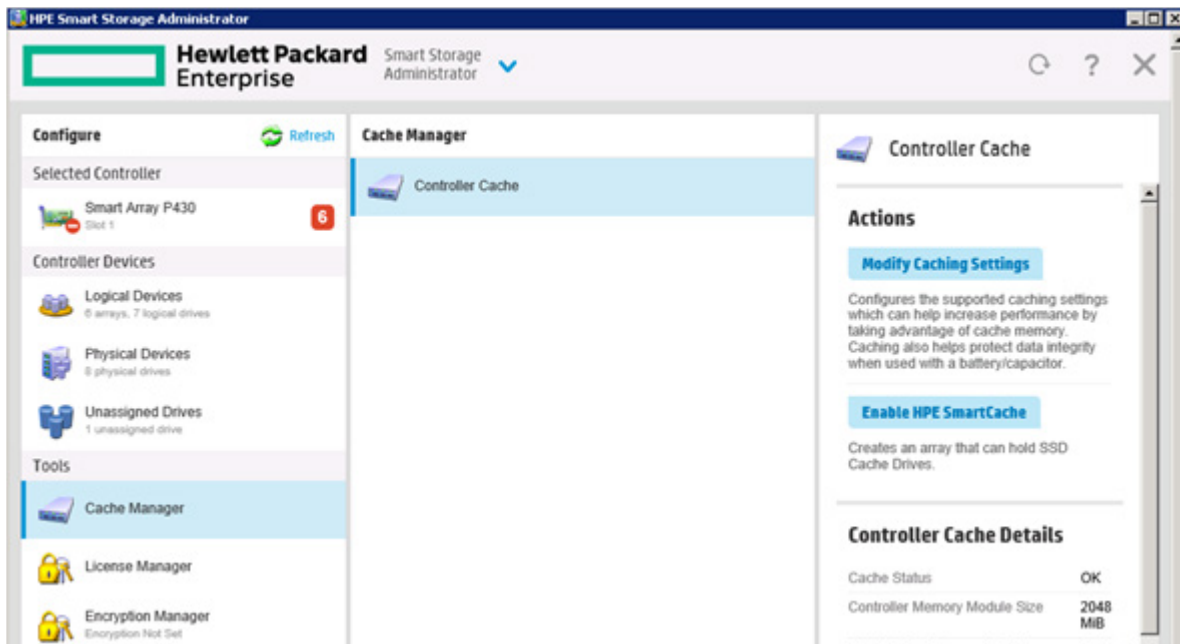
HPE Smart Storage Administrator

Hewlett Packard Enterprise

Smart Storage Administrator

Configure

Refresh

Selected Controller

Smart Array P430
Slot 1

6

Controller Devices

Logical Devices
6 arrays, 7 logical drives

Physical Devices
8 physical drives

Unassigned Drives
1 unassigned drive

Tools

Cache Manager

License Manager

Encryption Manager
Encryption Not Set

Cache Manager

Controller Cache

Controller Cache

Actions

Modify Caching Settings

Configures the supported caching settings which can help increase performance by taking advantage of cache memory. Caching also helps protect data integrity when used with a battery/capacitor.

Enable HPE SmartCache

Creates an array that can hold SSD Cache Drives.

Controller Cache Details

| Cache Status | OK |
|---|---|
| Controller Memory Module Size | 2048 MiB |